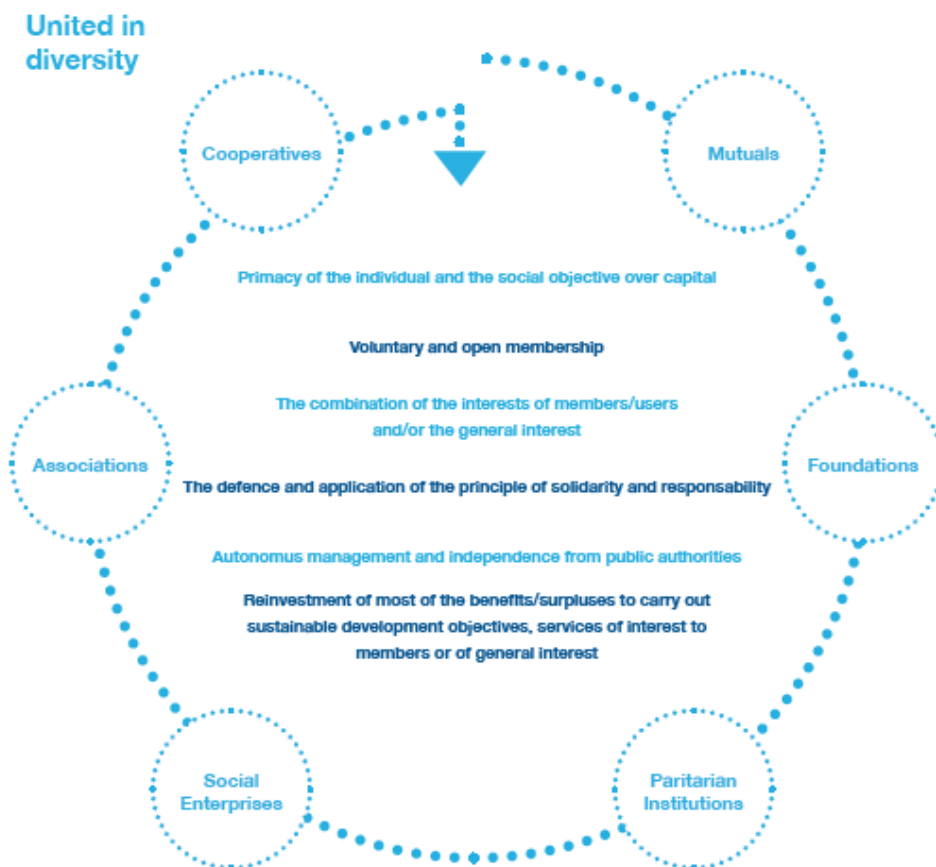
United in diversity

Cooperatives

Mutuals

Primacy of the individual and the social objective over capital

Voluntary and open membership

The combination of the interests of members/users and/or the general interest

Associations

Foundations

The defence and application of the principle of solidarity and responsability

Autonomus management and independence from public authorities

Reinvestment of most of the benefits/surpluses to carry out sustainable development objectives, services of interest to members or of general interest

Social Enterprises

Paritarian Institutions